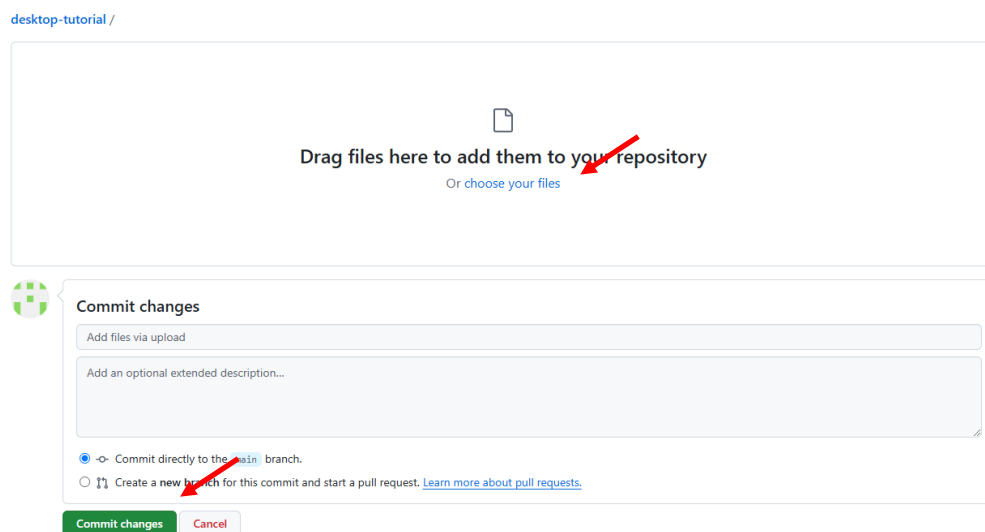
desktop-tutorial /

Drag files here to add them to your repository

Or choose your files

Commit changes

Add files via upload

Add an optional extended description...

Commit directly to the main branch.

Create a new branch for this commit and start a pull request. Learn more about pull requests.

Commit changes

Cancel